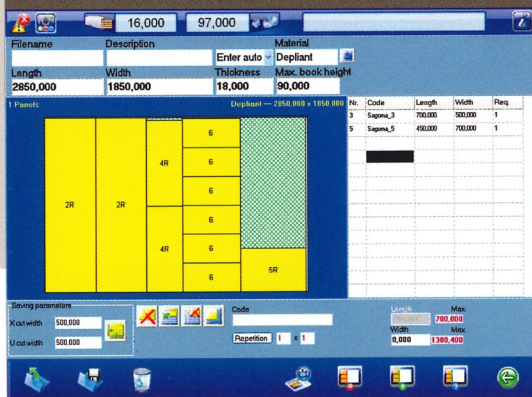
16,000 97,000

Filename
Description
Enter auto
Material
Depliant
Length
2850,000
Width
1850,000
Thickness
18,000
Max. book height
90,000

1 Panels
Depliant — 2850,000 x 1850,000

2R 2R 4R 4R 6 6 6 6 6 6 5R

| Nr. | Code | Length | Width | Req. |
|---|---|---|---|---|
| 3 | Sagoma_3 | 700,000 | 500,000 | 1 |
| 5 | Sagoma_5 | 450,000 | 700,000 | 1 |

Saving parameters
X cut width 500,000
U cut width 500,000

Code
Repetition 1 x 1

Length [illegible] Max. 700,000
Width 0,000 Max. 1300,400